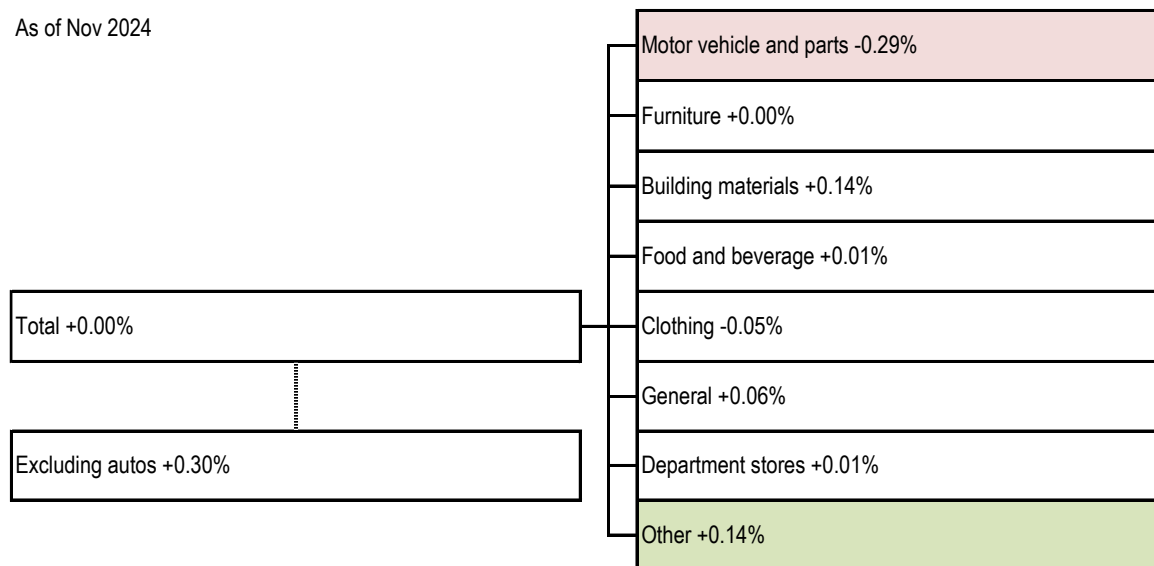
As of Nov 2024

Total +0.00%

Excluding autos +0.30%

Motor vehicle and parts -0.29%

Furniture +0.00%

Building materials +0.14%

Food and beverage +0.01%

Clothing -0.05%

General +0.06%

Department stores +0.01%

Other +0.14%